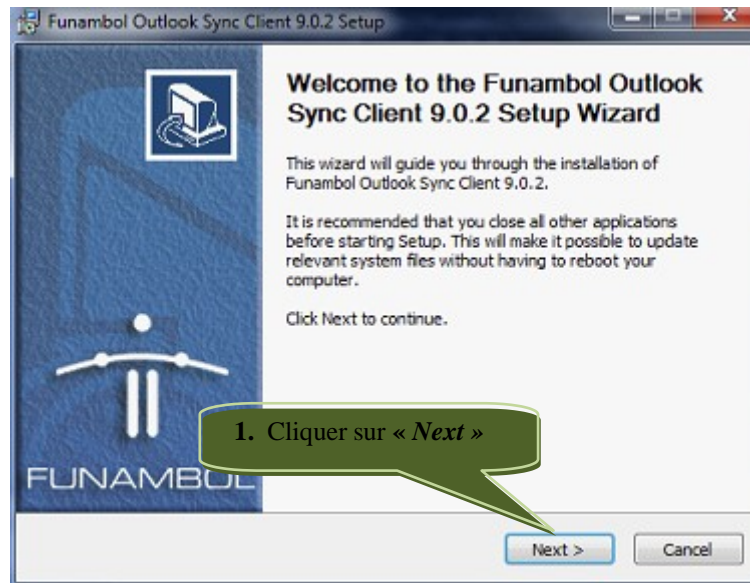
Funambol Outlook Sync Client 9.0.2 Setup

Welcome to the Funambol Outlook Sync Client 9.0.2 Setup Wizard

This wizard will guide you through the installation of Funambol Outlook Sync Client 9.0.2.

It is recommended that you close all other applications before starting Setup. This will make it possible to update relevant system files without having to reboot your computer.

Click Next to continue.

FUNAMBOL

1. Cliquer sur « *Next* »

Next >

Cancel